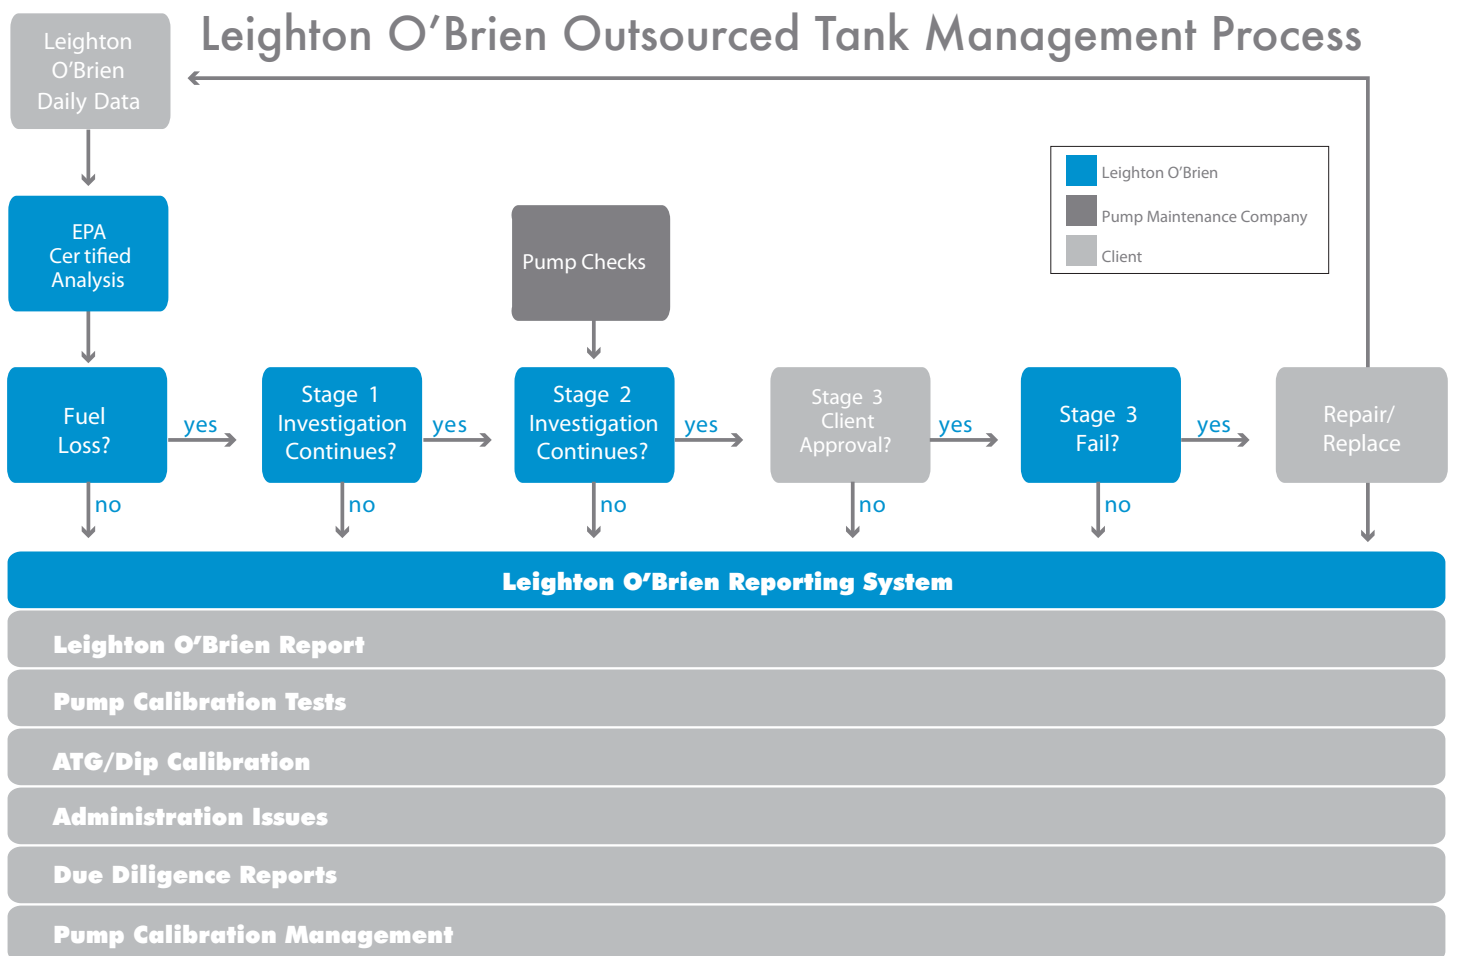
Leighton O'Brien Outsourced Tank Management Process

Leighton O'Brien Daily Data

Leighton O'Brien
Pump Maintenance Company
Client

EPA Cer tified Analysis

Pump Checks

Fuel Loss?
yes
no

Stage 1 Investigation Continues?
yes
no

Stage 2 Investigation Continues?
yes
no

Stage 3 Client Approval?
yes
no

Stage 3 Fail?
yes
no

Repair/ Replace

Leighton O'Brien Reporting System

Leighton O'Brien Report

Pump Calibration Tests

ATG/Dip Calibration

Administration Issues

Due Diligence Reports

Pump Calibration Management